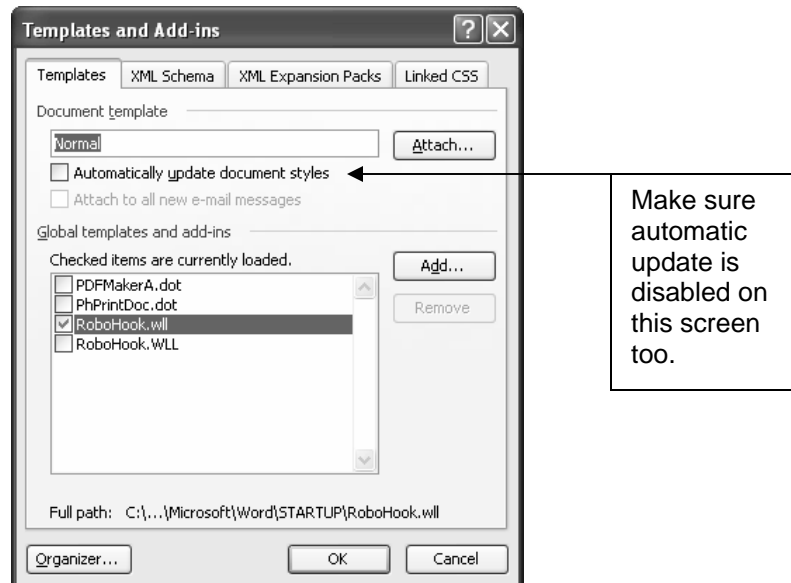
Templates and Add-ins

Templates | XML Schema | XML Expansion Packs | Linked CSS

Document template

Normal

Attach...

Automatically update document styles

Attach to all new e-mail messages

Global templates and add-ins

Checked items are currently loaded.

PDFMakerA.dot

PhPrintDoc.dot

RoboHook.wll

RoboHook.WLL

Add...

Remove

Full path: C:\...\Microsoft\Word\STARTUP\RoboHook.wll

Organizer...

OK

Cancel

Make sure automatic update is disabled on this screen too.